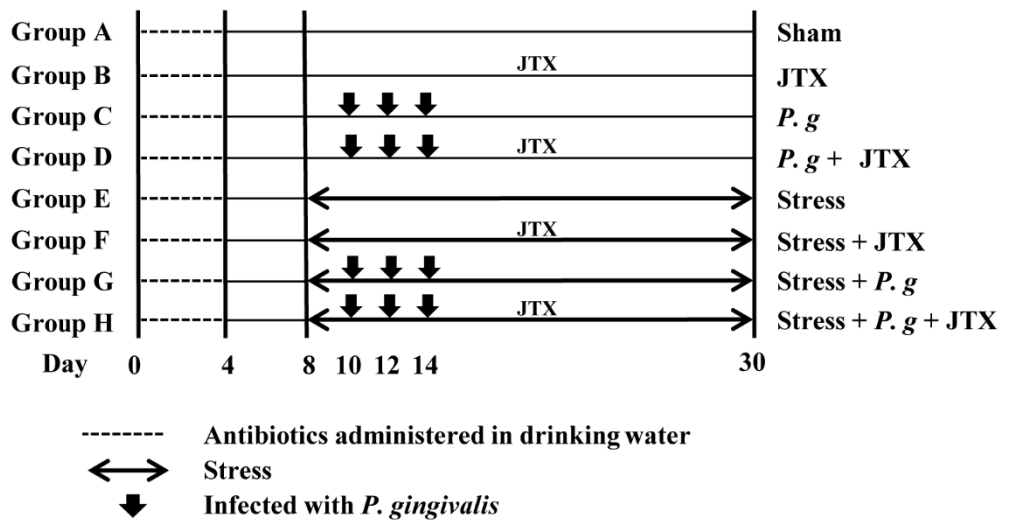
Group A
Group B
Group C
Group D
Group E
Group F
Group G
Group H
Day 0 4 8 10 12 14 30

JTX
JTX
JTX
JTX

Sham
JTX
*P. g*
*P. g* + JTX
Stress
Stress + JTX
Stress + *P. g*
Stress + *P. g* + JTX

Antibiotics administered in drinking water
Stress
Infected with *P. gingivalis*